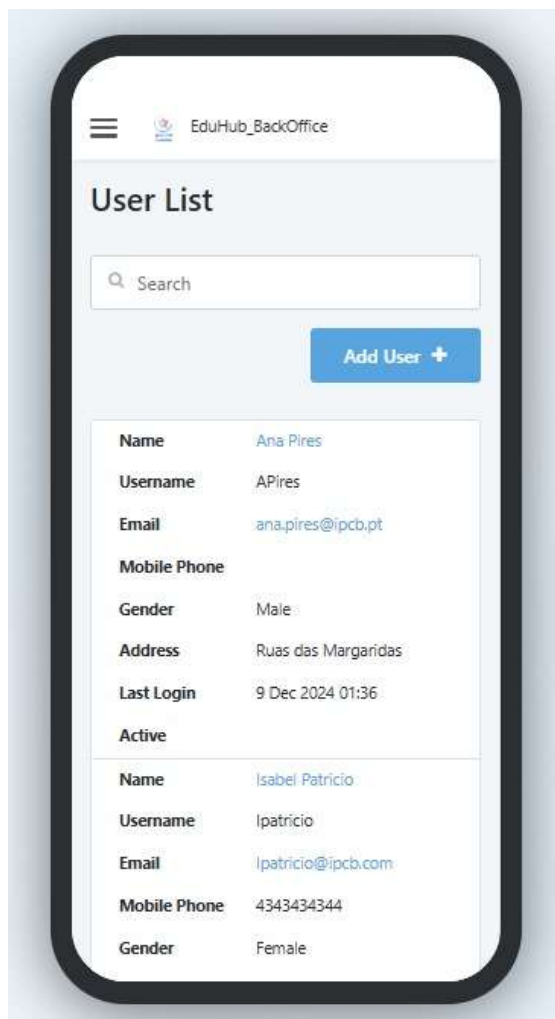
EduHub_BackOffice

User List

Search

Add User +

| | |
|---|---|
| Name | Ana Pires |
| Username | APires |
| Email | ana.pires@ipcb.pt |
| Mobile Phone | |
| Gender | Male |
| Address | Ruas das Margaridas |
| Last Login | 9 Dec 2024 01:36 |
| Active | |
| Name | Isabel Patricio |
| Username | Ipatricio |
| Email | Ipatricio@ipcb.com |
| Mobile Phone | 4343434344 |
| Gender | Female |